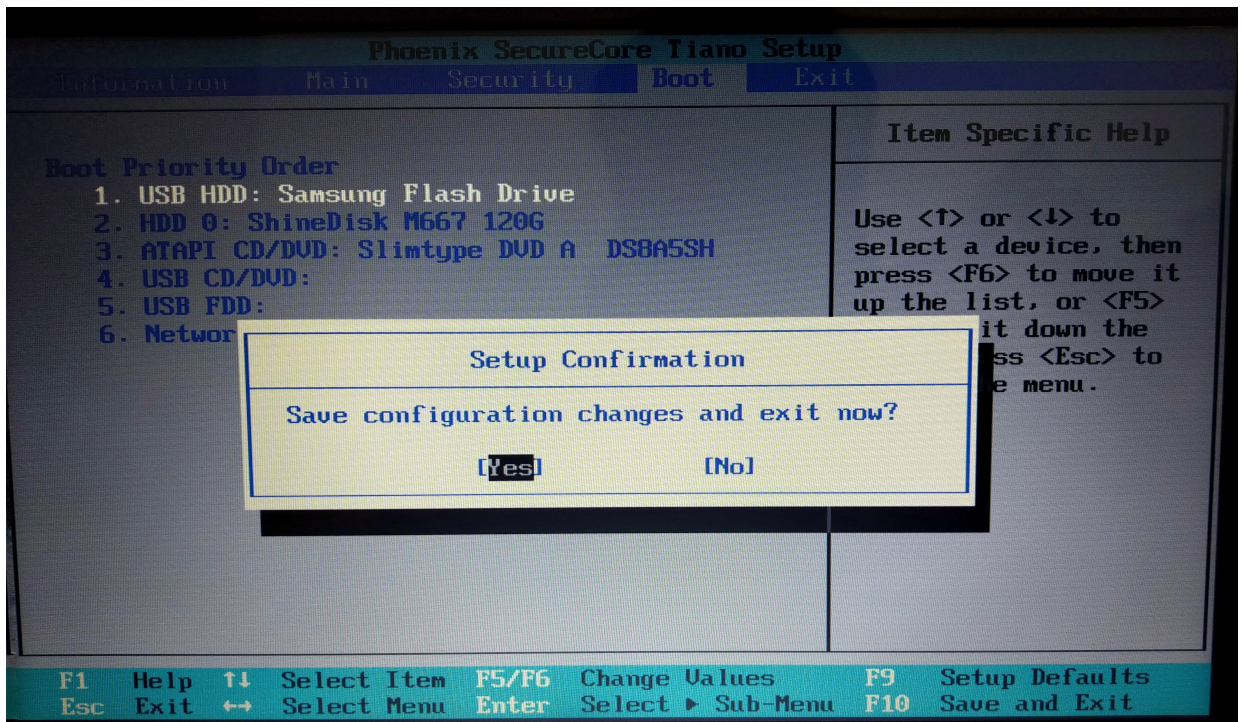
Phoenix SecureCore Tiano Setup

Information Main Security Boot Exit

Boot Priority Order
1. USB HDD: Samsung Flash Drive
2. HDD 0: ShineDisk M667 120G
3. ATAPI CD/DVD: Slimtype DVD A DS8A5SH
4. USB CD/DVD:
5. USB FDD:
6. Networ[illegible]

Item Specific Help

Use <↑> or <↓> to select a device, then press <F6> to move it up the list, or <F5> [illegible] it down the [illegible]ss <Esc> to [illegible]e menu.

Setup Confirmation

Save configuration changes and exit now?

[Yes] [No]

F1 Help ↑↓ Select Item F5/F6 Change Values F9 Setup Defaults
Esc Exit ↔ Select Menu Enter Select ► Sub-Menu F10 Save and Exit